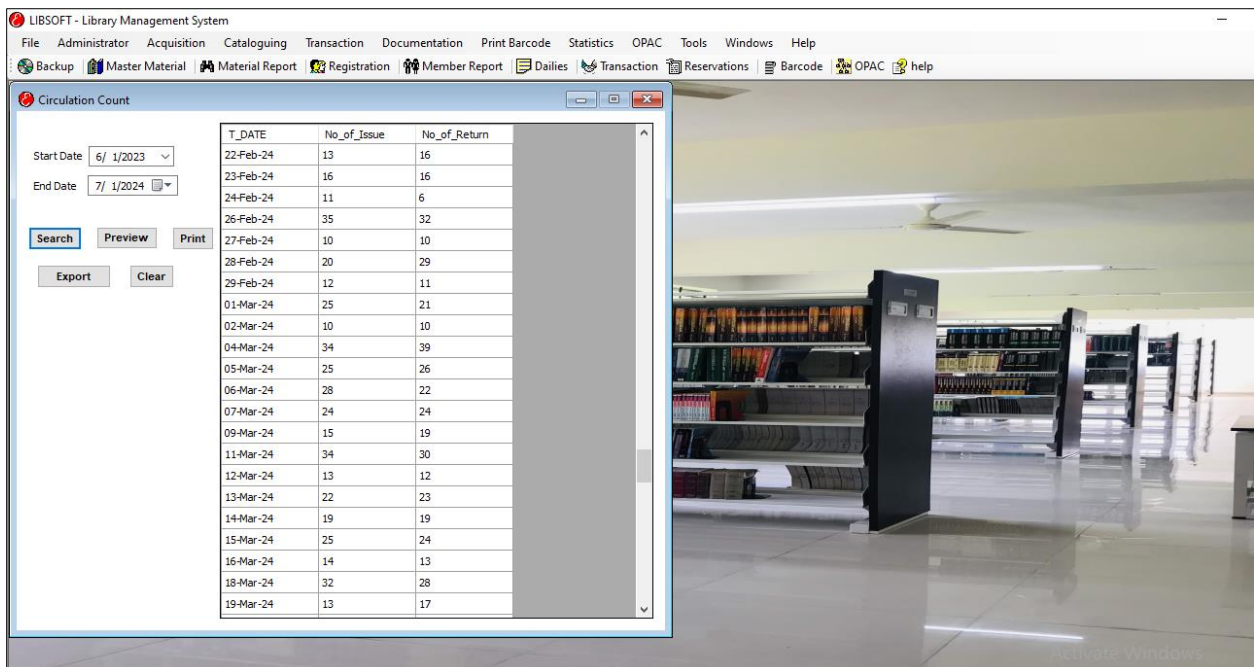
LIBSOFT - Library Management System

File Administrator Acquisition Cataloguing Transaction Documentation Print Barcode Statistics OPAC Tools Windows Help

Backup | Master Material | Material Report | Registration | Member Report | Dailies | Transaction | Reservations | Barcode | OPAC | help

Circulation Count

Start Date 6/ 1/2023
End Date 7/ 1/2024

Search Preview Print
Export Clear

| T_DATE | No_of_Issue | No_of_Return |
|---|---|---|
| 22-Feb-24 | 13 | 16 |
| 23-Feb-24 | 16 | 16 |
| 24-Feb-24 | 11 | 6 |
| 26-Feb-24 | 35 | 32 |
| 27-Feb-24 | 10 | 10 |
| 28-Feb-24 | 20 | 29 |
| 29-Feb-24 | 12 | 11 |
| 01-Mar-24 | 25 | 21 |
| 02-Mar-24 | 10 | 10 |
| 04-Mar-24 | 34 | 39 |
| 05-Mar-24 | 25 | 26 |
| 06-Mar-24 | 28 | 22 |
| 07-Mar-24 | 24 | 24 |
| 09-Mar-24 | 15 | 19 |
| 11-Mar-24 | 34 | 30 |
| 12-Mar-24 | 13 | 12 |
| 13-Mar-24 | 22 | 23 |
| 14-Mar-24 | 19 | 19 |
| 15-Mar-24 | 25 | 24 |
| 16-Mar-24 | 14 | 13 |
| 18-Mar-24 | 32 | 28 |
| 19-Mar-24 | 13 | 17 |

Activate Windows